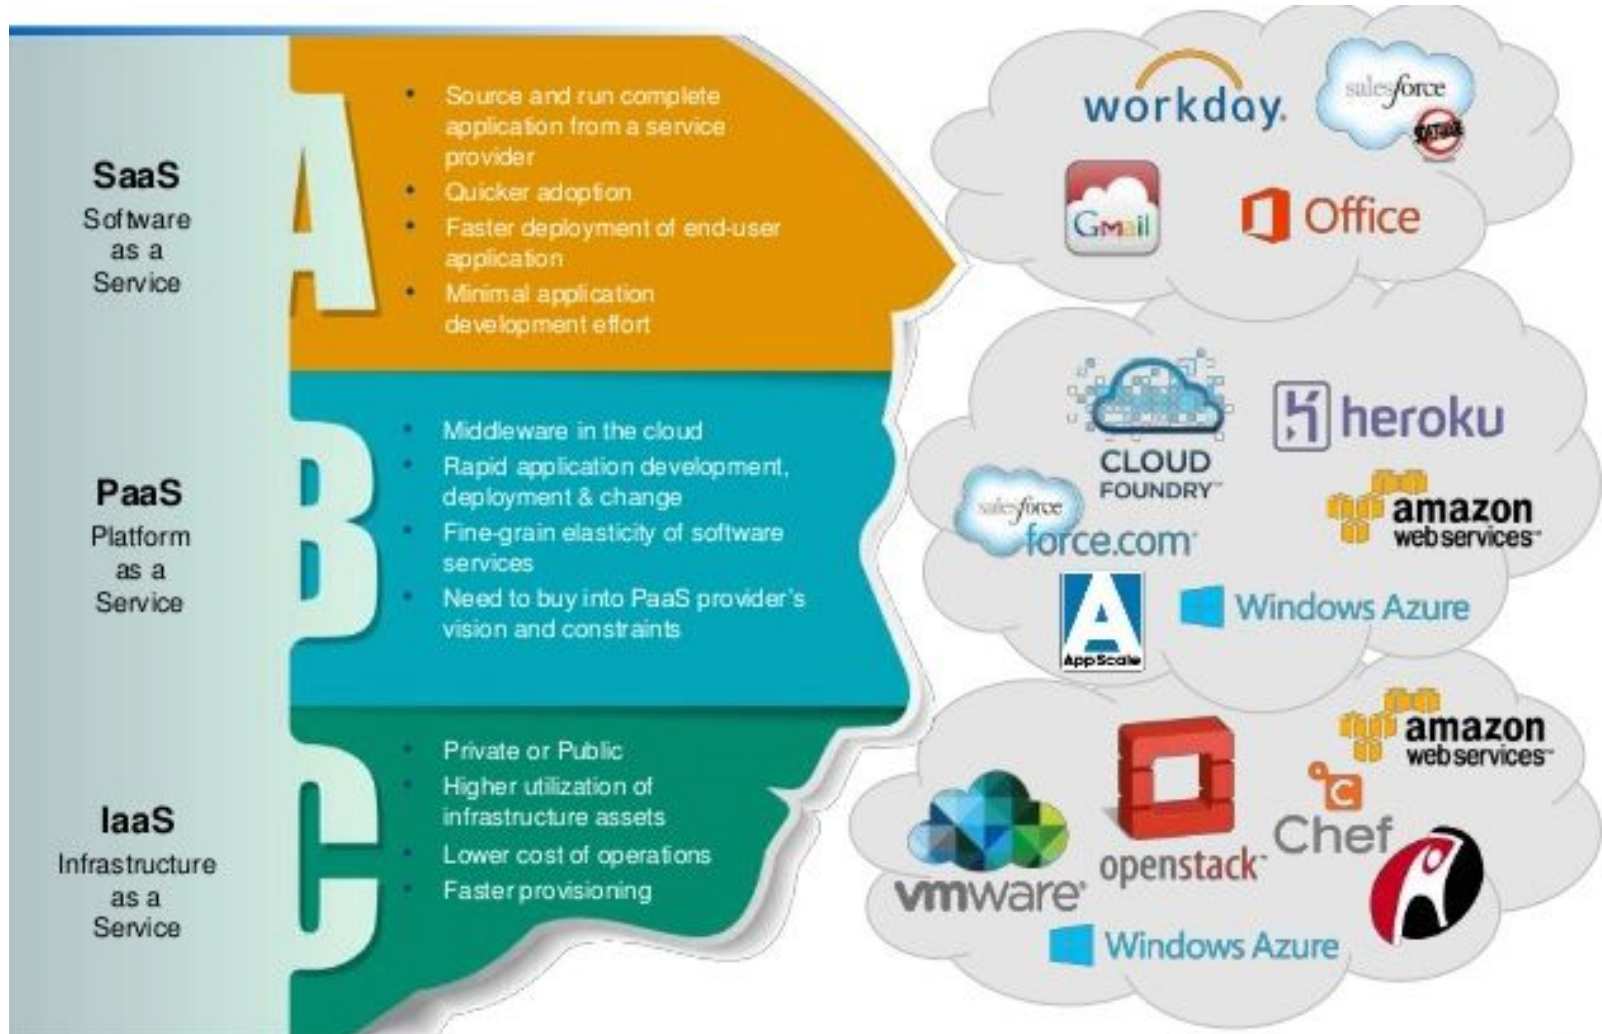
SaaS
Software as a Service

A

- Source and run complete application from a service provider
- Quicker adoption
- Faster deployment of end-user application
- Minimal application development effort

workday.

salesforce

Gmail

Office

PaaS
Platform as a Service

B

- Middleware in the cloud
- Rapid application development, deployment & change
- Fine-grain elasticity of software services
- Need to buy into PaaS provider's vision and constraints

CLOUD FOUNDRY

heroku

salesforce
force.com

amazon web services

AppScale

Windows Azure

IaaS
Infrastructure as a Service

C

- Private or Public
- Higher utilization of infrastructure assets
- Lower cost of operations
- Faster provisioning

amazon web services

openstack

Chef

vmware

Windows Azure